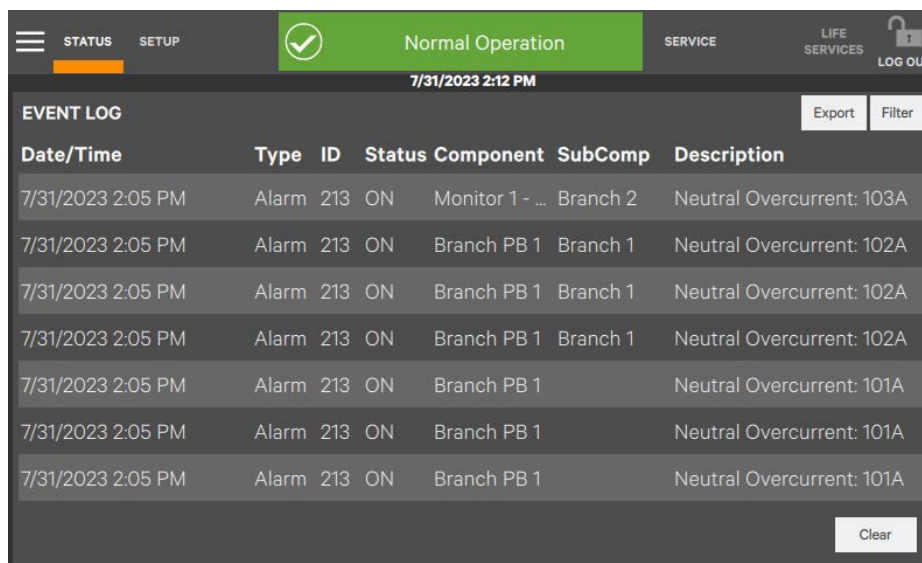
STATUS SETUP

Normal Operation

SERVICE LIFE SERVICES LOG OU

7/31/2023 2:12 PM

EVENT LOG

Export Filter

| Date/Time | Type | ID | Status | Component | SubComp | Description |
|---|---|---|---|---|---|---|
| 7/31/2023 2:05 PM | Alarm | 213 | ON | Monitor 1 - ... | Branch 2 | Neutral Overcurrent: 103A |
| 7/31/2023 2:05 PM | Alarm | 213 | ON | Branch PB 1 | Branch 1 | Neutral Overcurrent: 102A |
| 7/31/2023 2:05 PM | Alarm | 213 | ON | Branch PB 1 | Branch 1 | Neutral Overcurrent: 102A |
| 7/31/2023 2:05 PM | Alarm | 213 | ON | Branch PB 1 | Branch 1 | Neutral Overcurrent: 102A |
| 7/31/2023 2:05 PM | Alarm | 213 | ON | Branch PB 1 | | Neutral Overcurrent: 101A |
| 7/31/2023 2:05 PM | Alarm | 213 | ON | Branch PB 1 | | Neutral Overcurrent: 101A |
| 7/31/2023 2:05 PM | Alarm | 213 | ON | Branch PB 1 | | Neutral Overcurrent: 101A |

Clear